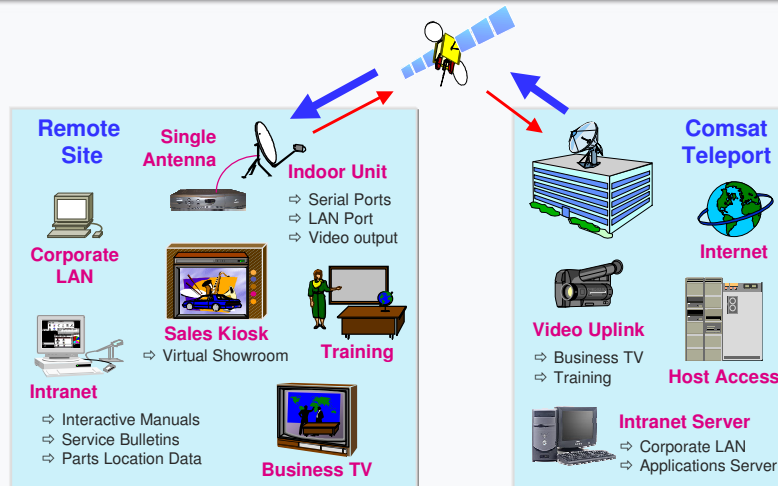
Remote Site

Single Antenna

Indoor Unit
⇨ Serial Ports
⇨ LAN Port
⇨ Video output

Corporate LAN

Sales Kiosk
⇨ Virtual Showroom

Training

Intranet
⇨ Interactive Manuals
⇨ Service Bulletins
⇨ Parts Location Data

Business TV

Comsat Teleport

Internet

Video Uplink
⇨ Business TV
⇨ Training

Host Access

Intranet Server
⇨ Corporate LAN
⇨ Applications Server